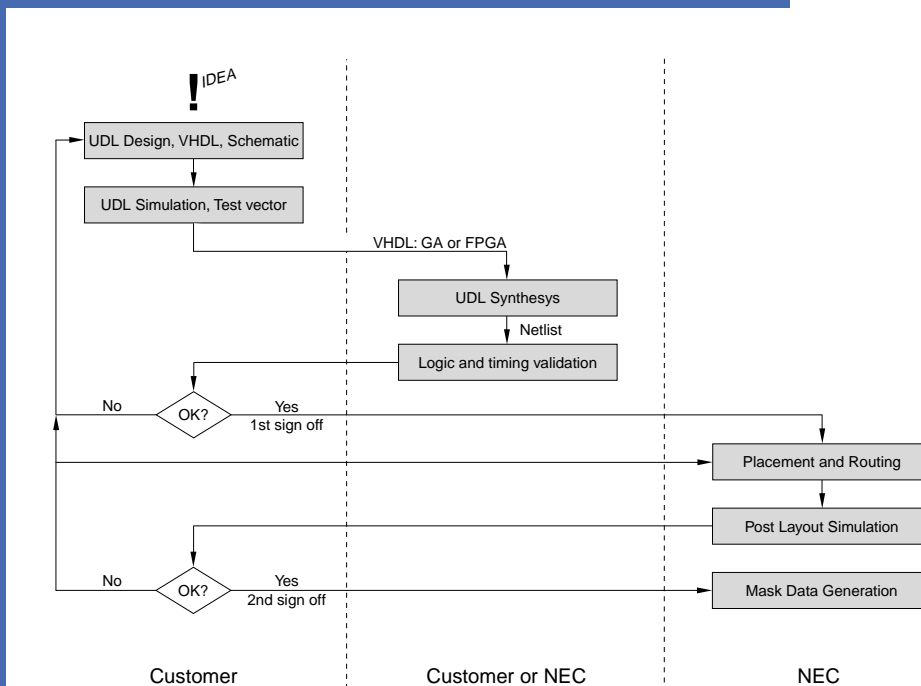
! IDEA

UDL Design, VHDL, Schematic

UDL Simulation, Test vector

VHDL: GA or FPGA

UDL Synthesys

Netlist

Logic and timing validation

No

OK?

Yes
1st sign off

Placement and Routing

Post Layout Simulation

No

OK?

Yes
2nd sign off

Mask Data Generation

Customer

Customer or NEC

NEC